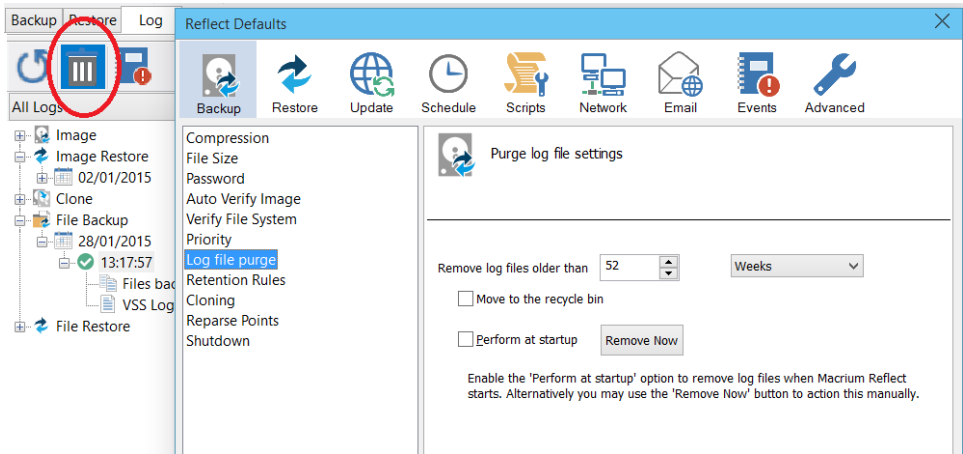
Backup Restore Log

All Logs

Image
Image Restore
02/01/2015
Clone
File Backup
28/01/2015
13:17:57
Files bac
VSS Log
File Restore

Reflect Defaults

Backup Restore Update Schedule Scripts Network Email Events Advanced

Compression
File Size
Password
Auto Verify Image
Verify File System
Priority
Log file purge
Retention Rules
Cloning
Reparse Points
Shutdown

Purge log file settings

Remove log files older than 52 Weeks

Move to the recycle bin

Perform at startup Remove Now

Enable the 'Perform at startup' option to remove log files when Macrium Reflect starts. Alternatively you may use the 'Remove Now' button to action this manually.